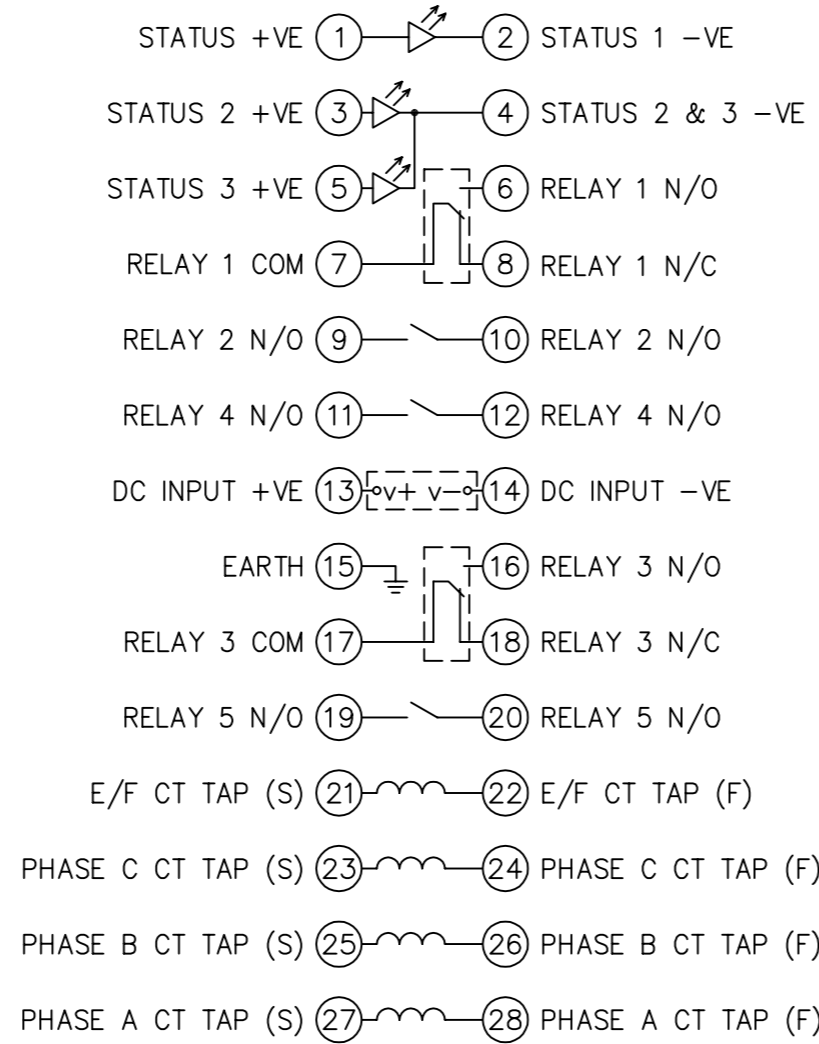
STATUS +VE 1 2 STATUS 1 –VE

STATUS 2 +VE 3 4 STATUS 2 & 3 –VE

STATUS 3 +VE 5 6 RELAY 1 N/O

RELAY 1 COM 7 8 RELAY 1 N/C

RELAY 2 N/O 9 10 RELAY 2 N/O

RELAY 4 N/O 11 12 RELAY 4 N/O

DC INPUT +VE 13 v+ v– 14 DC INPUT –VE

EARTH 15 16 RELAY 3 N/O

RELAY 3 COM 17 18 RELAY 3 N/C

RELAY 5 N/O 19 20 RELAY 5 N/O

E/F CT TAP (S) 21 22 E/F CT TAP (F)

PHASE C CT TAP (S) 23 24 PHASE C CT TAP (F)

PHASE B CT TAP (S) 25 26 PHASE B CT TAP (F)

PHASE A CT TAP (S) 27 28 PHASE A CT TAP (F)